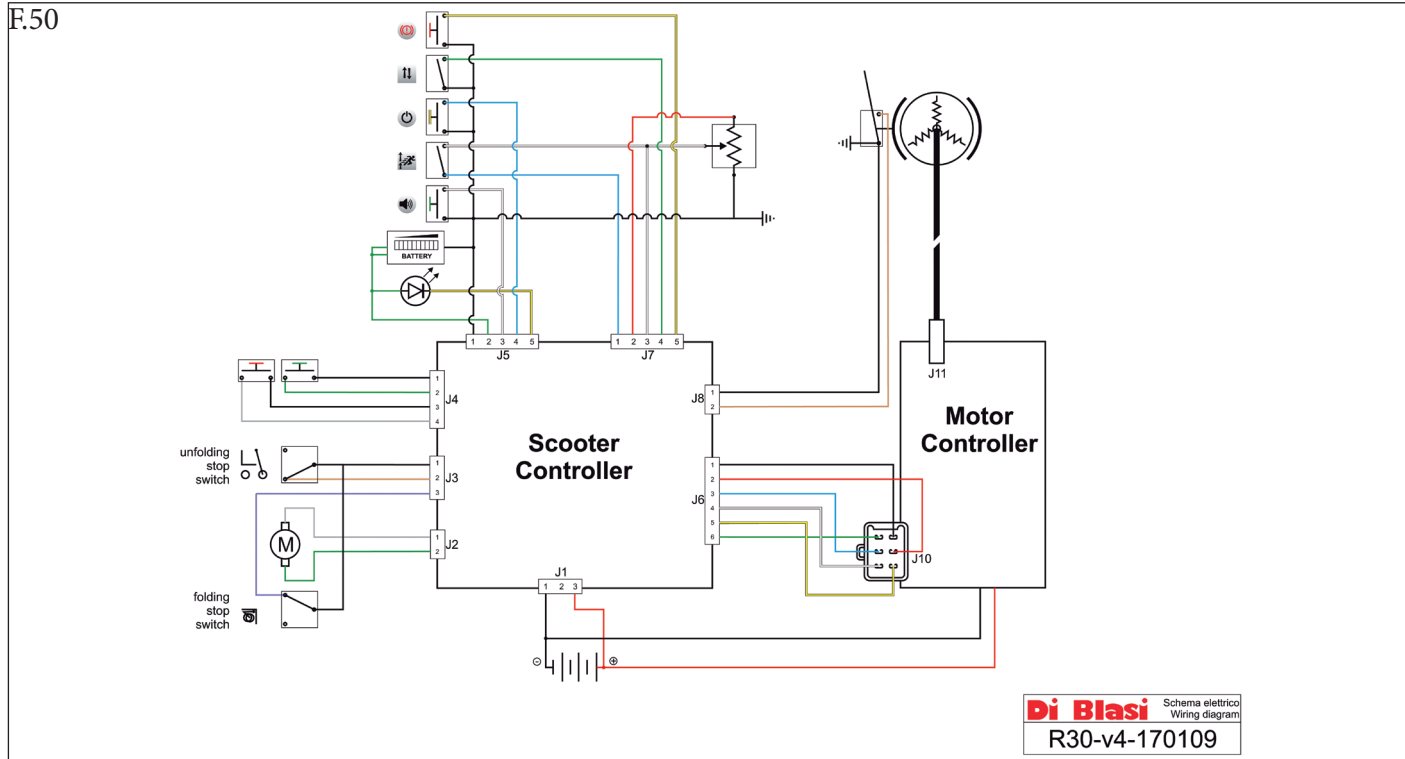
F.50

BATTERY

1 2 3 4 5
J5

1 2 3 4 5
J7

1 2 3 4
J4

unfolding stop switch

1 2 3
J3

1 2
J2

M

folding stop switch

J8
1 2

1 2 3 4 5 6
J6

Scooter Controller

J1
1 2 3

J11

Motor Controller

J10

Di Blasi
Schema elettrico
Wiring diagram
R30-v4-170109